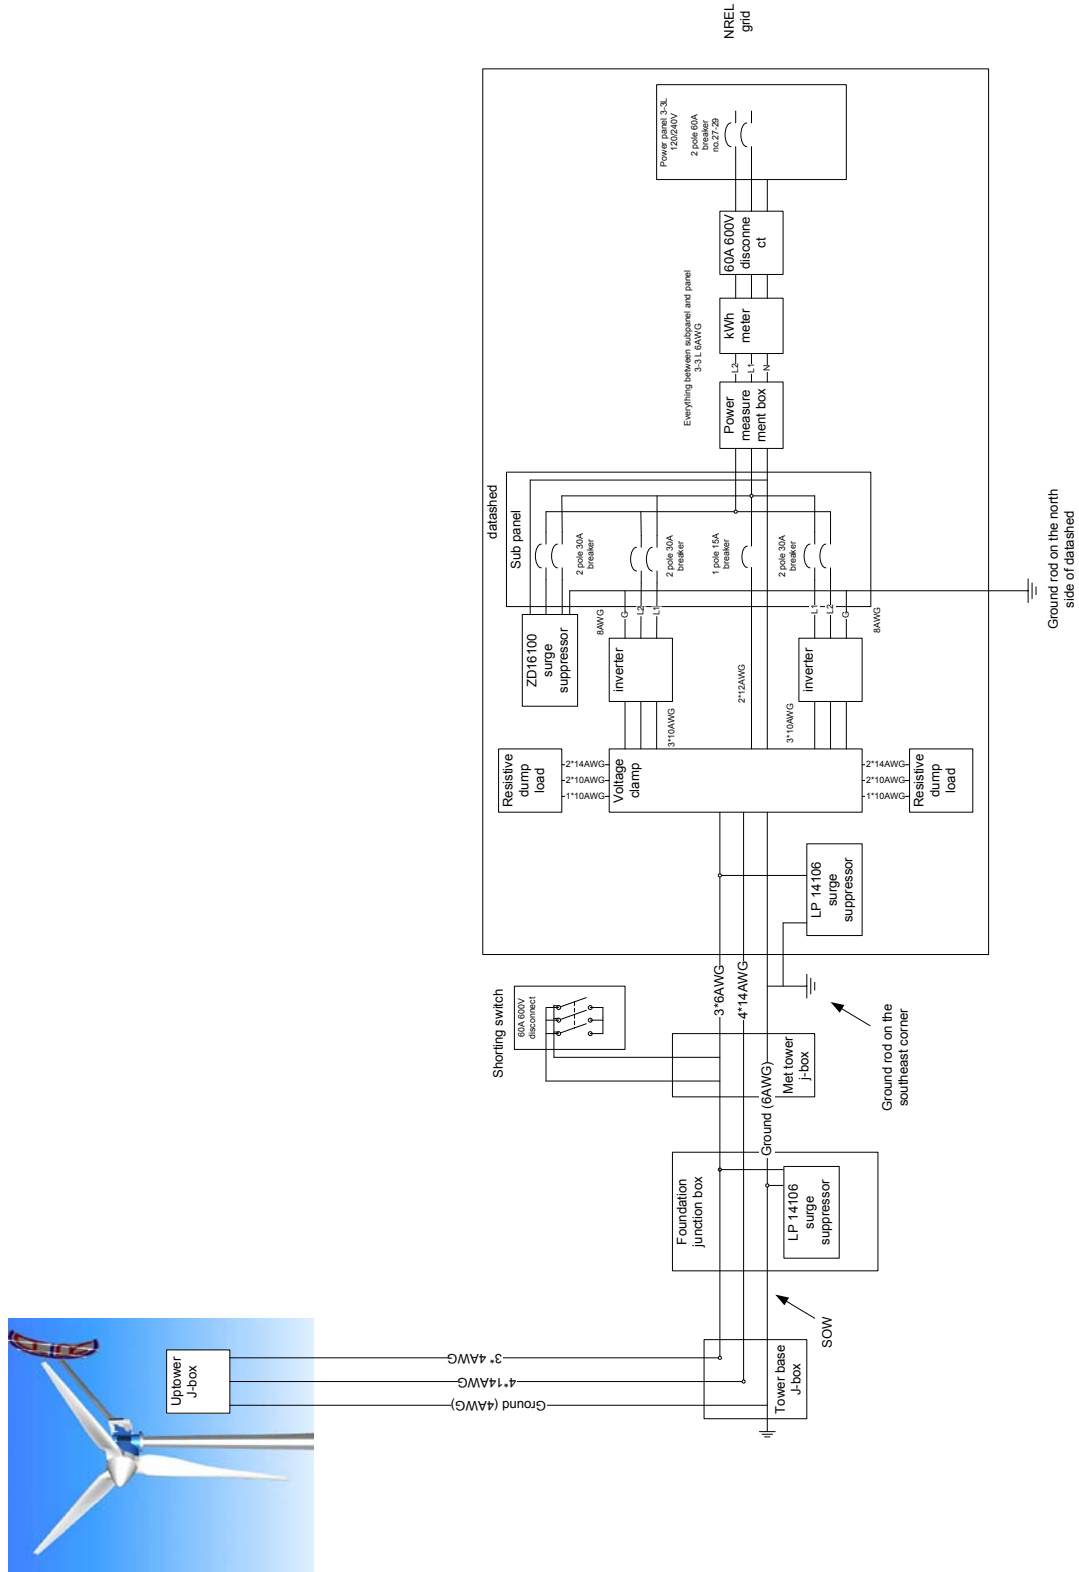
NREL grid

Power panel 3-3L 120/240V

2 pole 60A breaker no.27-29

60A 600V disconnect

kWh meter

Everything between subpanel and panel 3-3 L 6AWG

L2
L1
N

Power measurement box

datashed

Sub panel

2 pole 30A breaker

2 pole 30A breaker

1 pole 15A breaker

2 pole 30A breaker

ZD16100 surge suppressor

8AWG

G
L2
L1

inverter

3*10AWG

2*12AWG

L1
L2
G

8AWG

inverter

3*10AWG

Resistive dump load

2*14AWG
2*10AWG
1*10AWG

Voltage clamp

2*14AWG
2*10AWG
1*10AWG

Resistive dump load

LP 14106 surge suppressor

Ground rod on the north side of datashed

Shorting switch

60A 600V disconnect

3*6AWG

4*14AWG

Met tower j-box

Ground (6AWG)

Ground rod on the southeast corner

Foundation junction box

LP 14106 surge suppressor

SOW

Uptower J-box

3* 4AWG

4*14AWG

Ground (4AWG)

Tower base J-box